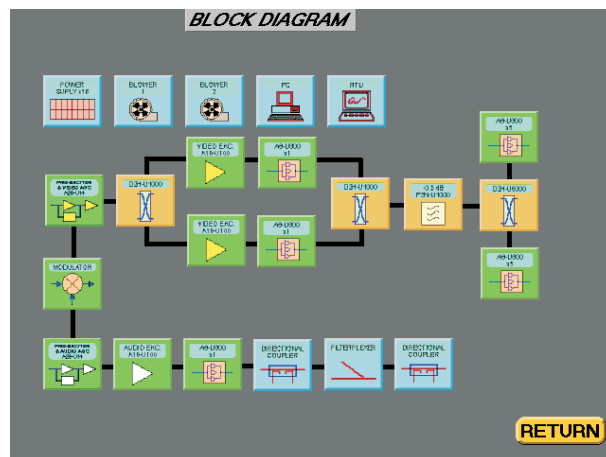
BLOCK DIAGRAM

POWER SUPPLY x16

BLOWER 1

BLOWER 2

PC

RTU

PRE-SECTION & VIDEO AGC A20-U1

D3H-U1000

VIDEO EXC. A1/1-U100

A8-U800 s1

VIDEO EXC. A1/1-U100

A8-U800 s1

D3H-U1000

-0.5 dB F2H-U1000

A8-U800 s1

D3H-U6000

A8-U800 s1

MODULATOR

PRE-SECTION & AUDIO AGC A20-U1

AUDIO EXC. A1/1-U100

A8-U800 s1

DIRECTIONAL COUPLER

FILTER/PLEXER

DIRECTIONAL COUPLER

RETURN